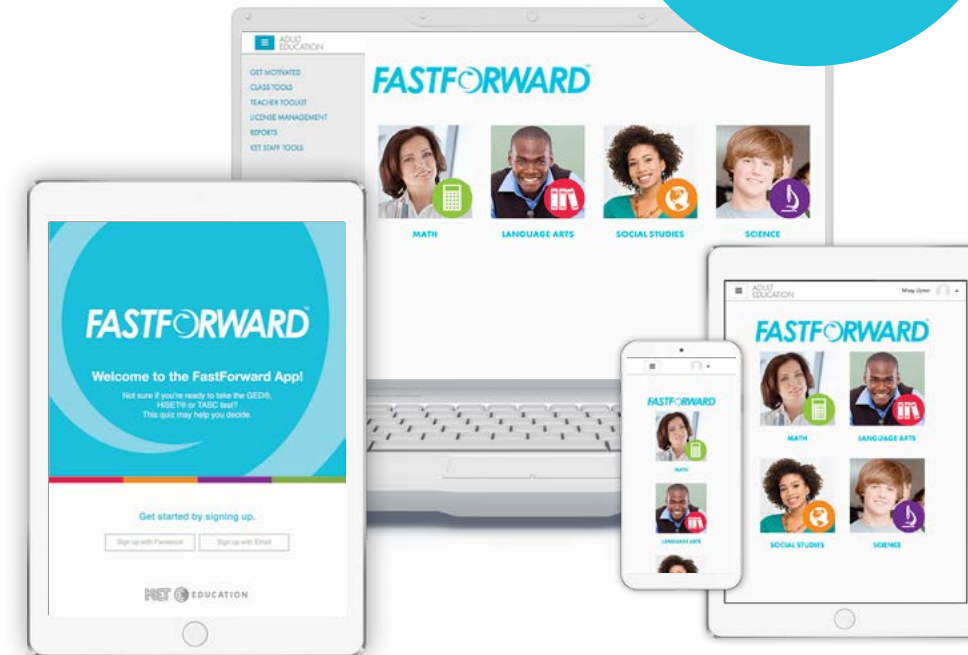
ADULT EDUCATION

GET MOTIVATED
CLASS TOOLS
TEACHER TOOLKIT
LICENSE MANAGEMENT
REPORTS
KET STAFF TOOLS

FASTFORWARD

MATH
LANGUAGE ARTS
SOCIAL STUDIES
SCIENCE

FASTFORWARD

Welcome to the FastForward App!

Not sure if you're ready to take the GED®, HiSET® or TASC test? This quiz may help you decide.

Get started by signing up.

Sign up with Facebook
Sign up with Email

KET EDUCATION

FASTFORWARD

MATH
LANGUAGE ARTS

ADULT EDUCATION

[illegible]

FASTFORWARD

MATH
LANGUAGE ARTS
SOCIAL STUDIES
SCIENCE